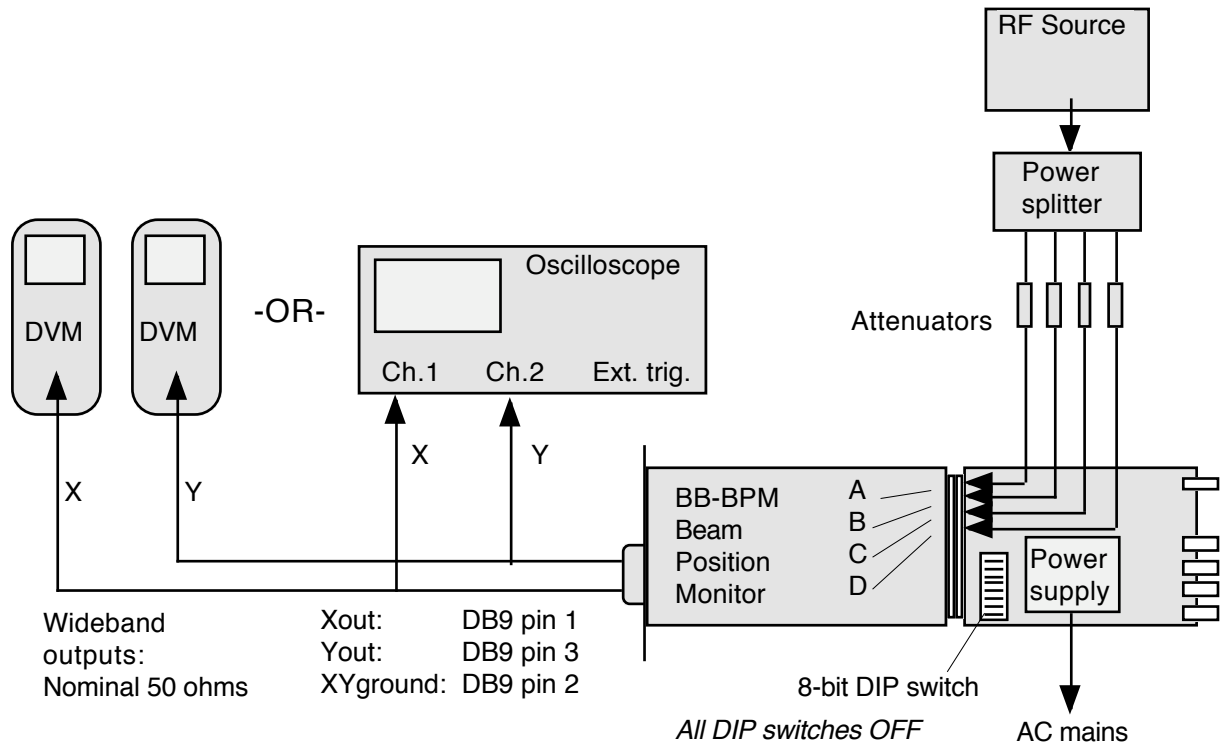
RF Source

Power splitter

DVM

DVM

-OR-

Oscilloscope

Ch.1 Ch.2 Ext. trig.

Attenuators

X

Y

X

Y

BB-BPM Beam Position Monitor

A
B
C
D

Power supply

Wideband outputs: Nominal 50 ohms

| | |
|---|---|
| Xout: | DB9 pin 1 |
| Yout: | DB9 pin 3 |
| XYground: | DB9 pin 2 |

8-bit DIP switch

*All DIP switches OFF*

AC mains